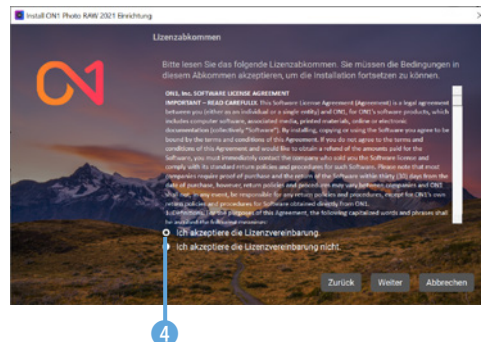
Install ON1 Photo RAW 2021 Einrichtung

Lizenzabkommen

Bitte lesen Sie das folgende Lizenzabkommen. Sie müssen die Bedingungen in diesem Abkommen akzeptieren, um die Installation fortsetzen zu können.

ON1, Inc. SOFTWARE LICENSE AGREEMENT
IMPORTANT – READ CAREFULLY. This Software License Agreement (Agreement) is a legal agreement between you (either as an individual or a single entity) and ON1, for ON1's software products, which includes computer software, associated media, printed materials, and online or electronic documentation (collectively "Software"). By installing, copying or using the Software you agree to be bound by the terms and conditions of this Agreement. If you do not agree to the terms and conditions of this Agreement and would like to obtain a refund of the amounts paid for the Software, you must immediately contact the company who sold you the Software license and comply with its standard return policies and procedures for such Software. Please note that most companies require proof of purchase and the return of the Software within thirty (30) days from the date of purchase, however, return policies and procedures may vary between companies and ON1 shall not, in any event, be responsible for any return policies and procedures, except for ON1's own return policies and procedures for Software obtained directly from ON1.
1. Definitions. For the purposes of this Agreement, the following capitalized words and phrases shall be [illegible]

Ich akzeptiere die Lizenzvereinbarung.
Ich akzeptiere die Lizenzvereinbarung nicht.

Zurück
Weiter
Abbrechen

4